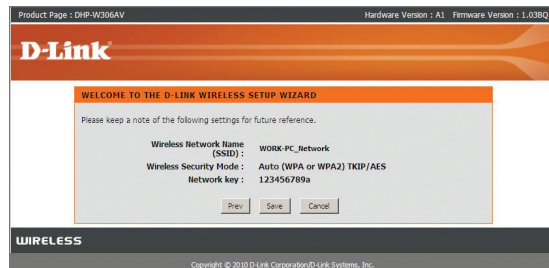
Product Page : DHP-W306AV

Hardware Version : A1 Firmware Version : 1.03BQ

D-Link

WELCOME TO THE D-LINK WIRELESS SETUP WIZARD

Please keep a note of the following settings for future reference.

| | |
|---|---|
| Wireless Network Name (SSID) : | WORK-PC_Network |
| Wireless Security Mode : | Auto (WPA or WPA2) TKIP/AES |
| Network key : | 123456789a |

Prev Save Cancel

WIRELESS

Copyright © 2010 D-Link Corporation/D-Link Systems, Inc.